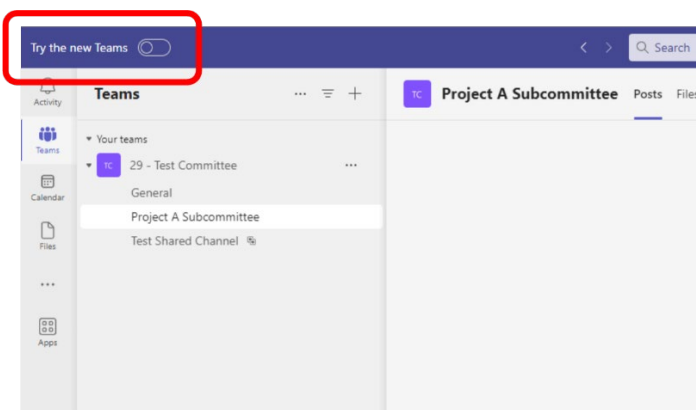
Try the new Teams

Search

Activity

Teams

Calendar

Files

...

Apps

Teams

Your teams

TC 29 - Test Committee

General

Project A Subcommittee

Test Shared Channel

TC Project A Subcommittee

Posts

Files